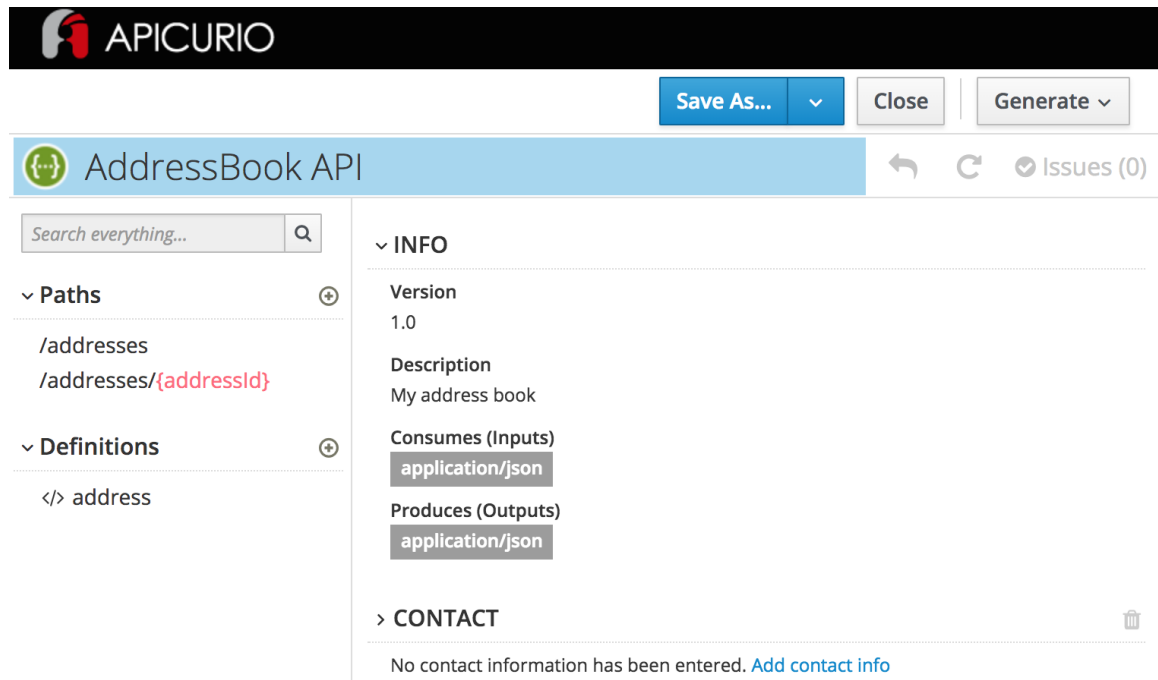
APICURIO

Save As... Close Generate

AddressBook API

Issues (0)

Search everything...

Paths

/addresses
/addresses/{addressId}

Definitions

</> address

INFO

Version
1.0

Description
My address book

Consumes (Inputs)
application/json

Produces (Outputs)
application/json

CONTACT

No contact information has been entered. Add contact info